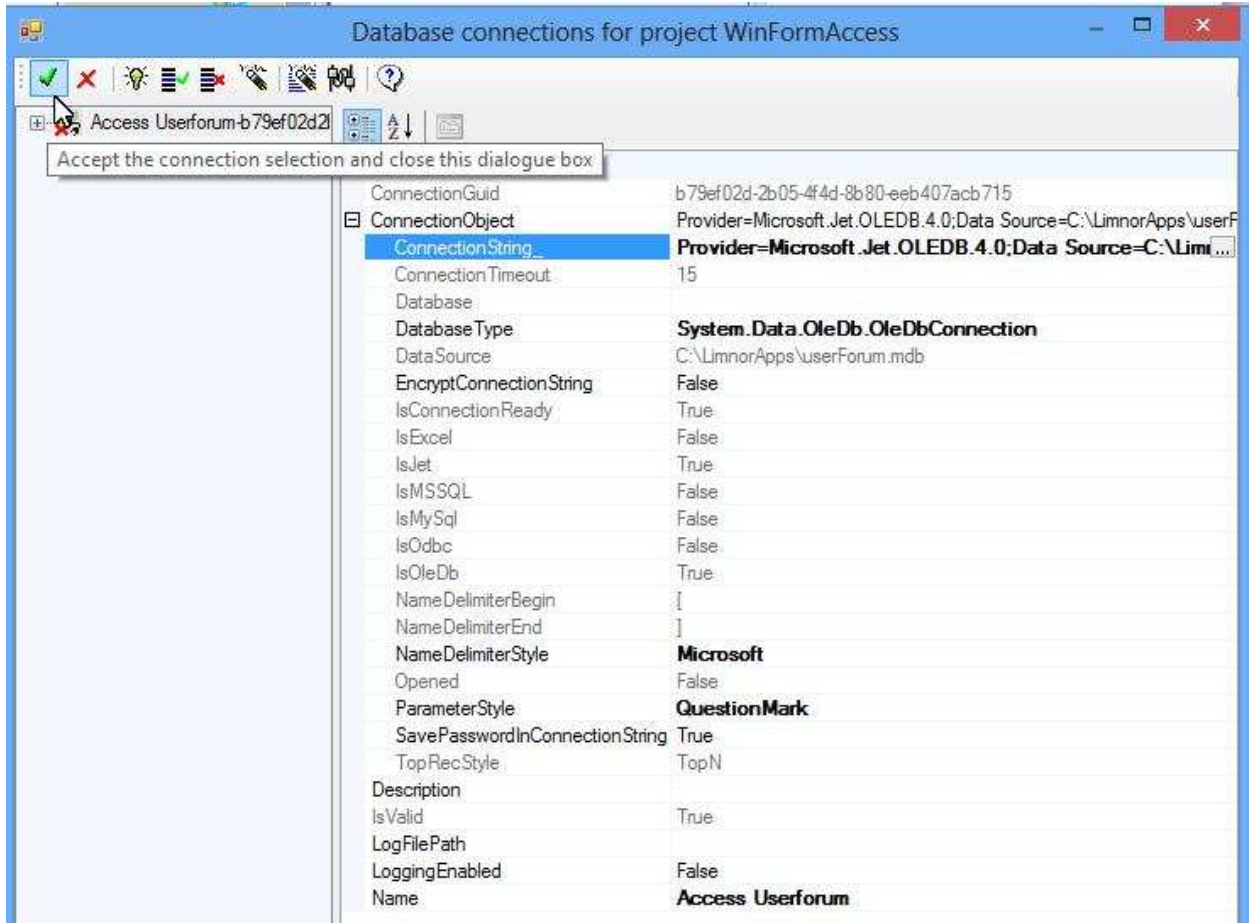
Database connections for project WinFormAccess

Access Userforum-b79ef02d2

Accept the connection selection and close this dialogue box

| | |
|---|---|
| ConnectionGuid | b79ef02d-2b05-4f4d-8b80-eeb407acb715 |
| ⊟ ConnectionObject | Provider=Microsoft.Jet.OLEDB.4.0;Data Source=C:\LimnorApps\userF |
| ConnectionString_ | Provider=Microsoft.Jet.OLEDB.4.0;Data Source=C:\Lim |
| ConnectionTimeout | 15 |
| Database | |
| DatabaseType | System.Data.OleDb.OleDbConnection |
| DataSource | C:\LimnorApps\userForum.mdb |
| EncryptConnectionString | False |
| IsConnectionReady | True |
| IsExcel | False |
| IsJet | True |
| IsMSSQL | False |
| IsMySql | False |
| IsOdbc | False |
| IsOleDb | True |
| NameDelimiterBegin | [ |
| NameDelimiterEnd | ] |
| NameDelimiterStyle | Microsoft |
| Opened | False |
| ParameterStyle | QuestionMark |
| SavePasswordInConnectionString | True |
| TopRecStyle | TopN |
| Description | |
| IsValid | True |
| LogFilePath | |
| LoggingEnabled | False |
| Name | Access Userforum |